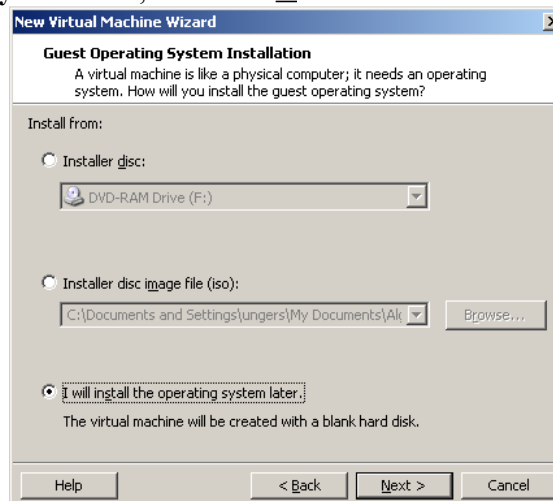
New Virtual Machine Wizard

Guest Operating System Installation

A virtual machine is like a physical computer; it needs an operating system. How will you install the guest operating system?

Install from:

Installer disc:

DVD-RAM Drive (F:)

Installer disc image file (iso):

C:\Documents and Settings\ungers\My Documents\Al

Browse...

I will install the operating system later.

The virtual machine will be created with a blank hard disk.

Help

< Back

Next >

Cancel